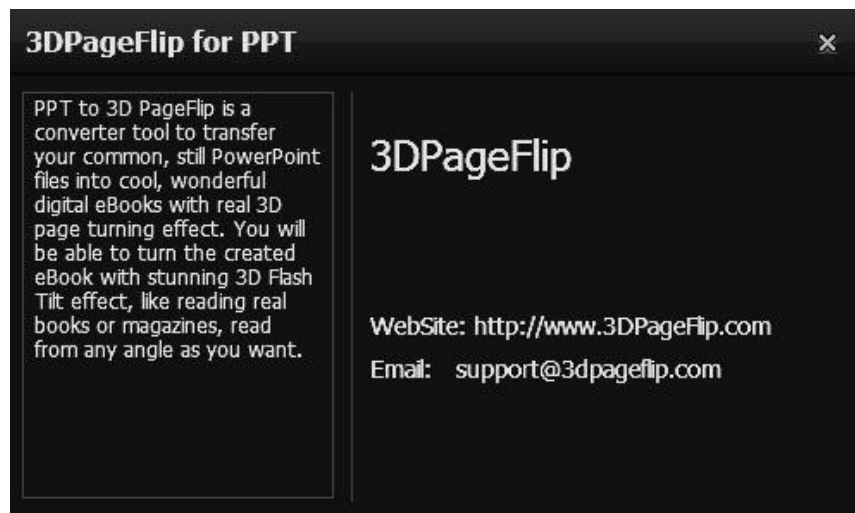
3DPageFlip for PPT

×

PPT to 3D PageFlip is a converter tool to transfer your common, still PowerPoint files into cool, wonderful digital eBooks with real 3D page turning effect. You will be able to turn the created eBook with stunning 3D Flash Tilt effect, like reading real books or magazines, read from any angle as you want.

3DPageFlip

WebSite: http://www.3DPageFlip.com

Email: support@3dpageflip.com